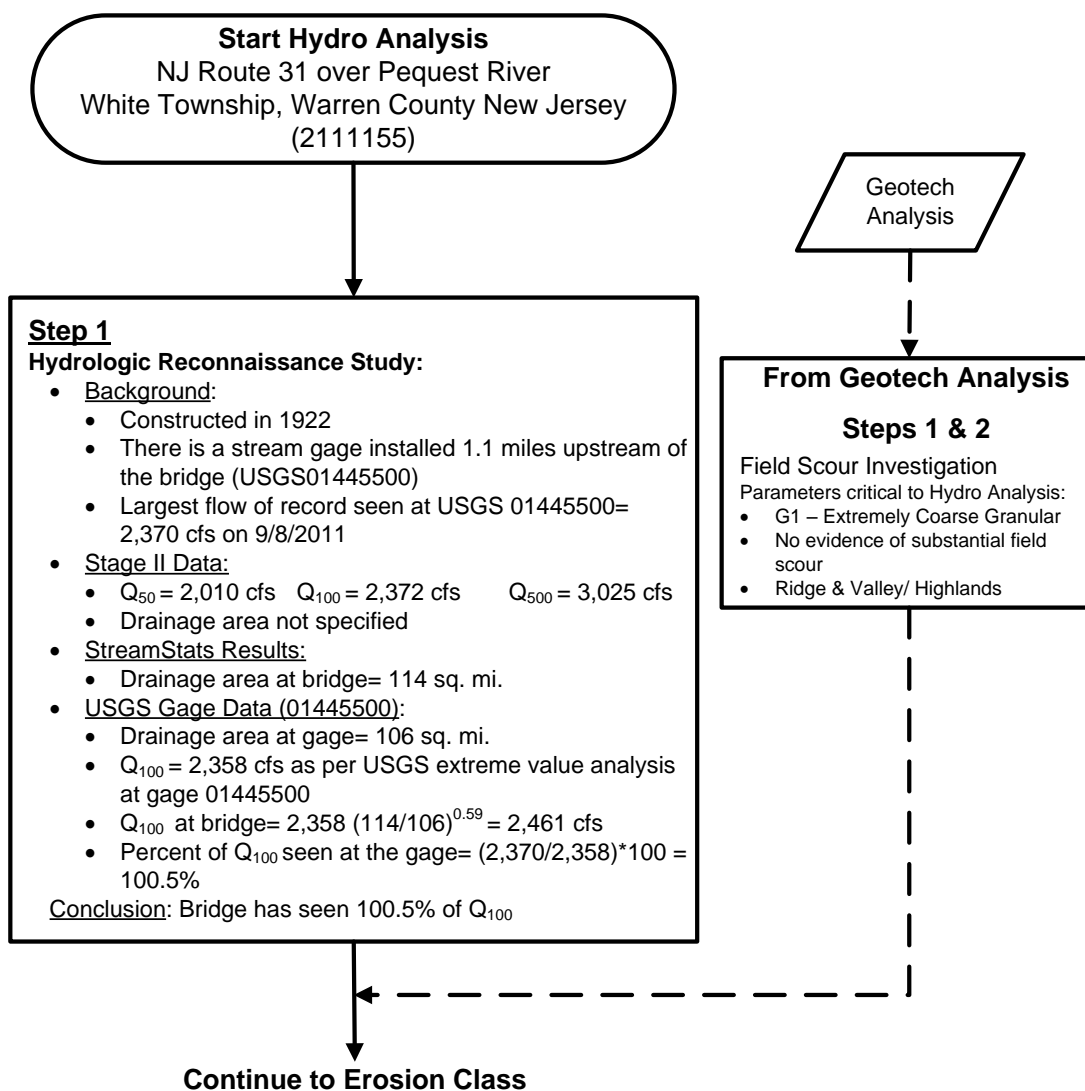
**Start Hydro Analysis**
NJ Route 31 over Pequest River
White Township, Warren County New Jersey
(2111155)

Geotech Analysis

**Step 1**
**Hydrologic Reconnaissance Study:**
- Background:
  - Constructed in 1922
  - There is a stream gage installed 1.1 miles upstream of the bridge (USGS01445500)
  - Largest flow of record seen at USGS 01445500= 2,370 cfs on 9/8/2011
- Stage II Data:
  - $Q_{50}$ = 2,010 cfs $Q_{100}$ = 2,372 cfs $Q_{500}$ = 3,025 cfs
  - Drainage area not specified
- StreamStats Results:
  - Drainage area at bridge= 114 sq. mi.
- USGS Gage Data (01445500):
  - Drainage area at gage= 106 sq. mi.
  - $Q_{100}$ = 2,358 cfs as per USGS extreme value analysis at gage 01445500
  - $Q_{100}$ at bridge= 2,358 $(114/106)^{0.59}$ = 2,461 cfs
  - Percent of $Q_{100}$ seen at the gage= (2,370/2,358)*100 = 100.5%

Conclusion: Bridge has seen 100.5% of $Q_{100}$

**From Geotech Analysis**
**Steps 1 & 2**
Field Scour Investigation
Parameters critical to Hydro Analysis:
- G1 – Extremely Coarse Granular
- No evidence of substantial field scour
- Ridge & Valley/ Highlands

**Continue to Erosion Class**